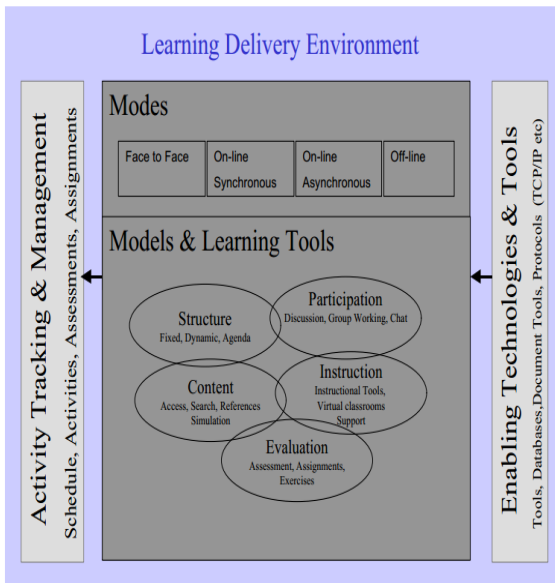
Learning Delivery Environment

Activity Tracking & Management
Schedule, Activities, Assessments, Assignments

Modes

Face to Face

On-line Synchronous

On-line Asynchronous

Off-line

Models & Learning Tools

Structure
Fixed, Dynamic, Agenda

Participation
Discussion, Group Working, Chat

Content
Access, Search, References Simulation

Instruction
Instructional Tools, Virtual classrooms Support

Evaluation
Assessment, Assignments, Exercises

Enabling Technologies & Tools
Tools, Databases,Document Tools, Protocols (TCP/IP etc)